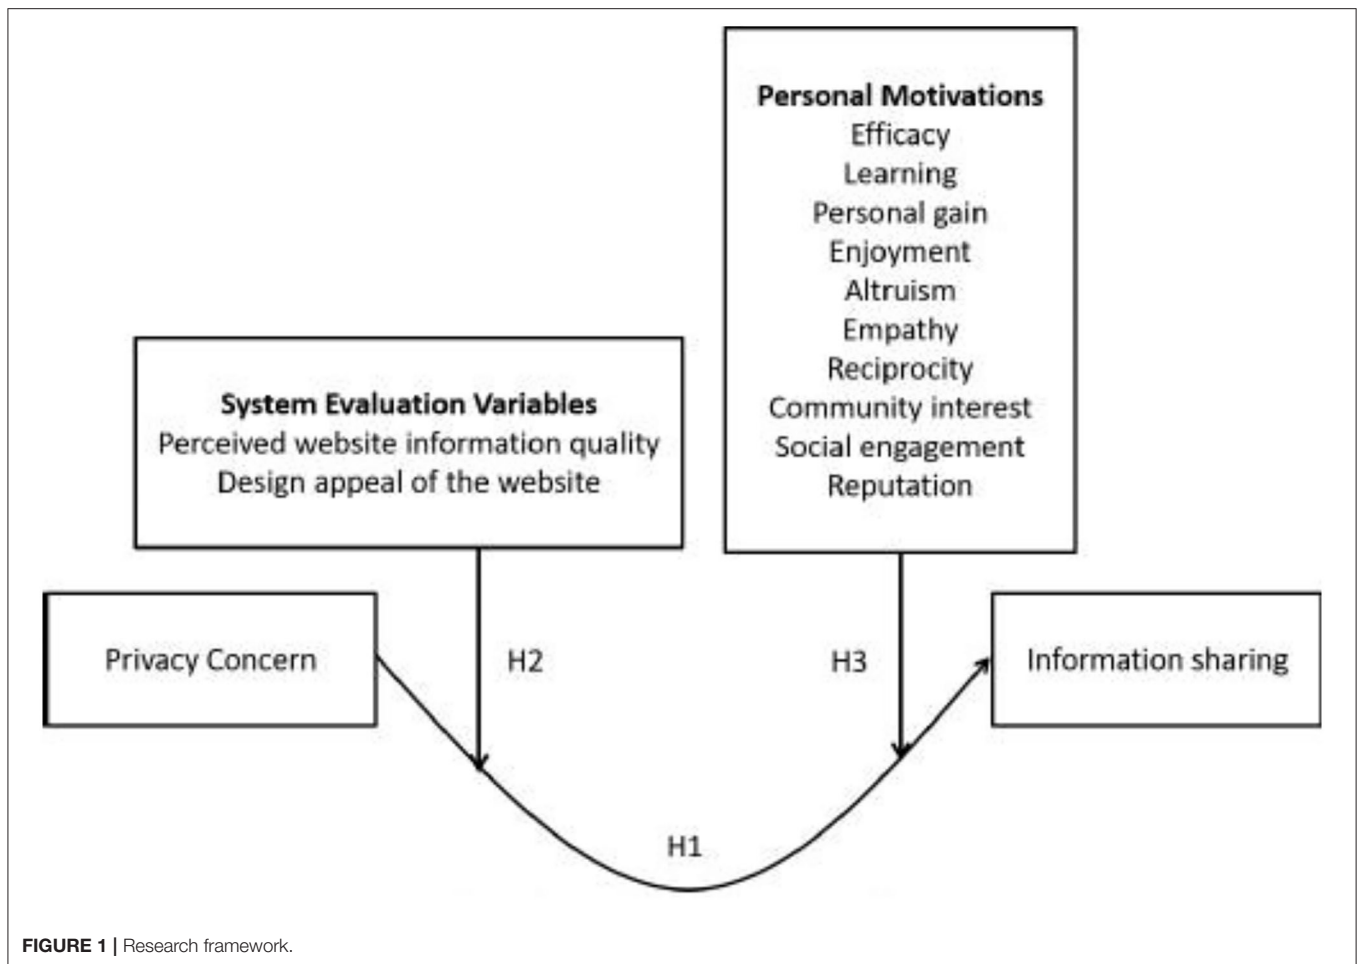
**Personal Motivations**
Efficacy
Learning
Personal gain
Enjoyment
Altruism
Empathy
Reciprocity
Community interest
Social engagement
Reputation

**System Evaluation Variables**
Perceived website information quality
Design appeal of the website

Privacy Concern

H2

H3

Information sharing

H1

**FIGURE 1 |** Research framework.